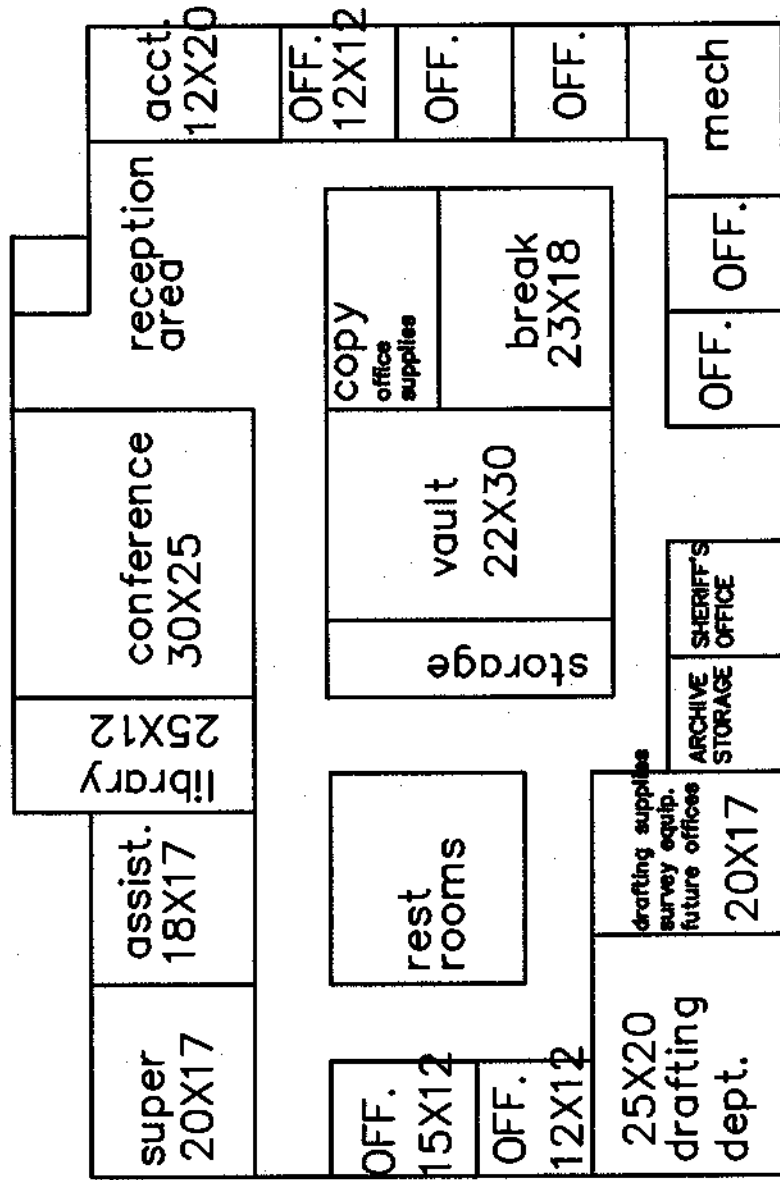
acct.
12X20

OFF.
12X12

OFF.

OFF.

mech

reception
area

copy
office
supplies

break
23X18

OFF.

OFF.

conference
30X25

vault
22X30

storage

SHERIFF'S
OFFICE

ARCHIVE
STORAGE

library
25X12

assist.
18X17

rest
rooms

drafting supplies
survey equip.
future offices
20X17

super
20X17

OFF.
15X12

OFF.
12X12

25X20
drafting
dept.